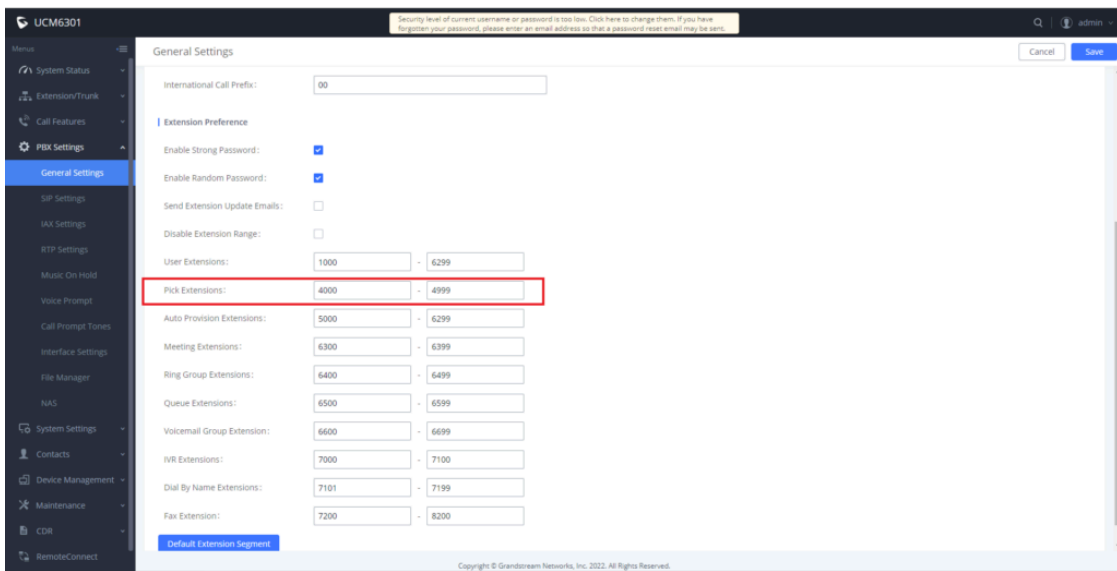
UCM6301

Security level of current username or password is too low. Click here to change them. If you have forgotten your password, please enter an email address so that a password reset email may be sent.

admin

Menus

System Status

Extension/Trunk

Call Features

PBX Settings

General Settings

SIP Settings

IAX Settings

RTP Settings

Music On Hold

Voice Prompt

Call Prompt Tones

Interface Settings

File Manager

NAS

System Settings

Contacts

Device Management

Maintenance

CDR

RemoteConnect

General Settings

Cancel

Save

International Call Prefix: 00

Extension Preference

Enable Strong Password:

Enable Random Password:

Send Extension Update Emails:

Disable Extension Range:

| | | | |
|---|---|---|---|
| User Extensions: | 1000 | - | 6299 |
| Pick Extensions: | 4000 | - | 4999 |
| Auto Provision Extensions: | 5000 | - | 6299 |
| Meeting Extensions: | 6300 | - | 6399 |
| Ring Group Extensions: | 6400 | - | 6499 |
| Queue Extensions: | 6500 | - | 6599 |
| Voicemail Group Extension: | 6600 | - | 6699 |
| IVR Extensions: | 7000 | - | 7100 |
| Dial By Name Extensions: | 7101 | - | 7199 |
| Fax Extension: | 7200 | - | 8200 |

Default Extension Segment

Copyright © Grandstream Networks, Inc. 2022. All Rights Reserved.